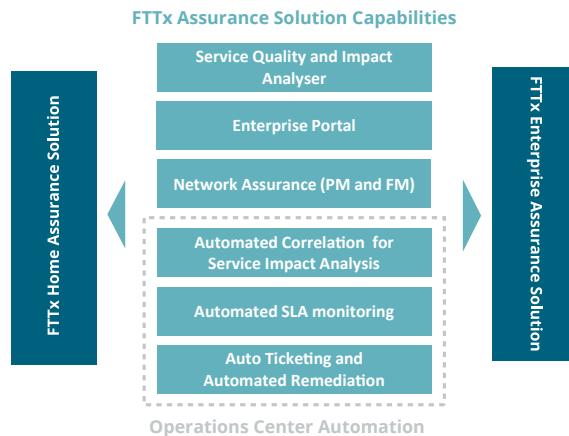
FTTx Assurance Solution Capabilities

FTTx Home Assurance Solution

Service Quality and Impact Analyser

Enterprise Portal

Network Assurance (PM and FM)

Automated Correlation for Service Impact Analysis

Automated SLA monitoring

Auto Ticketing and Automated Remediation

Operations Center Automation

FTTx Enterprise Assurance Solution